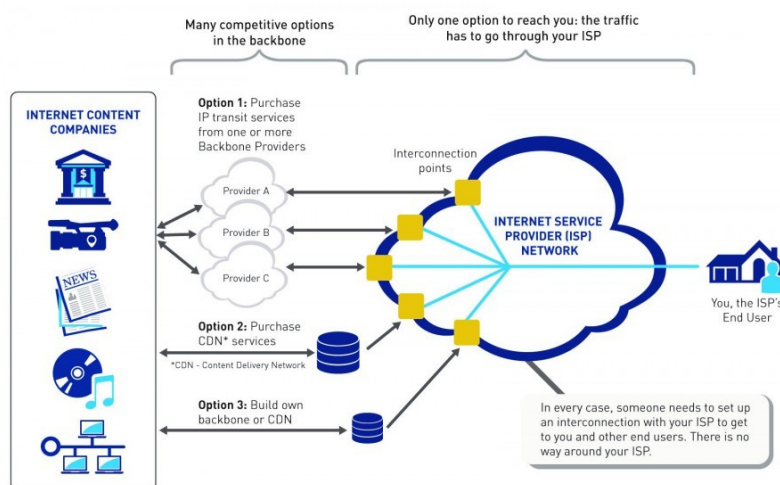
Many competitive options in the backbone

Only one option to reach you: the traffic has to go through your ISP

INTERNET CONTENT COMPANIES

NEWS

Option 1: Purchase IP transit services from one or more Backbone Providers

Interconnection points

Provider A

Provider B

Provider C

INTERNET SERVICE PROVIDER (ISP) NETWORK

You, the ISP's End User

Option 2: Purchase CDN* services

*CDN - Content Delivery Network

Option 3: Build own backbone or CDN

In every case, someone needs to set up an interconnection with your ISP to get to you and other end users. There is no way around your ISP.